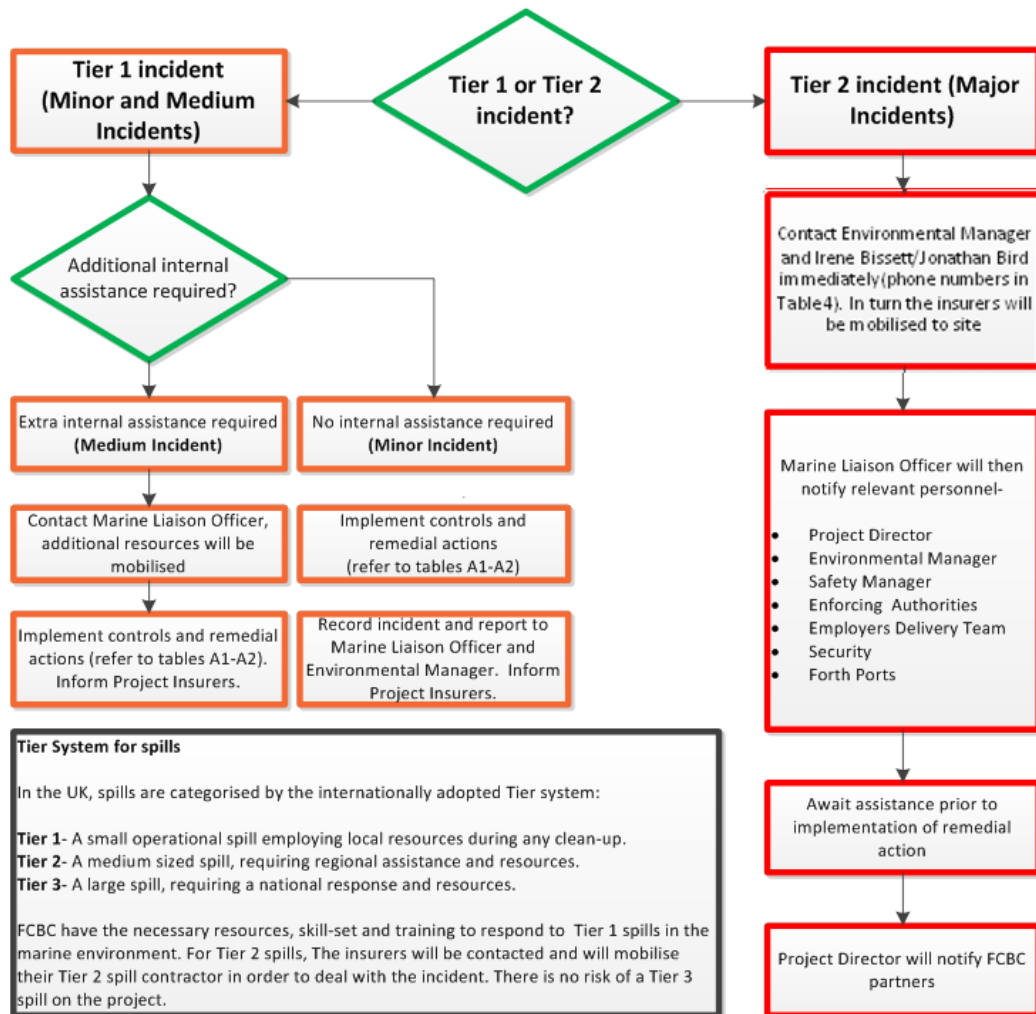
Tier 1 or Tier 2 incident?

Tier 1 incident (Minor and Medium Incidents)

Tier 2 incident (Major Incidents)

Additional internal assistance required?

Extra internal assistance required (Medium Incident)

No internal assistance required (Minor Incident)

Contact Marine Liaison Officer, additional resources will be mobilised

Implement controls and remedial actions (refer to tables A1-A2)

Implement controls and remedial actions (refer to tables A1-A2). Inform Project Insurers.

Record incident and report to Marine Liaison Officer and Environmental Manager. Inform Project Insurers.

Contact Environmental Manager and Irene Bissett/Jonathan Bird immediately(phone numbers in Table4). In turn the insurers will be mobilised to site

Marine Liaison Officer will then notify relevant personnel-

- Project Director
- Environmental Manager
- Safety Manager
- Enforcing Authorities
- Employers Delivery Team
- Security
- Forth Ports

Await assistance prior to implementation of remedial action

Project Director will notify FCBC partners

Tier System for spills

In the UK, spills are categorised by the internationally adopted Tier system:

Tier 1- A small operational spill employing local resources during any clean-up.
Tier 2- A medium sized spill, requiring regional assistance and resources.
Tier 3- A large spill, requiring a national response and resources.

FCBC have the necessary resources, skill-set and training to respond to Tier 1 spills in the marine environment. For Tier 2 spills, The insurers will be contacted and will mobilise their Tier 2 spill contractor in order to deal with the incident. There is no risk of a Tier 3 spill on the project.